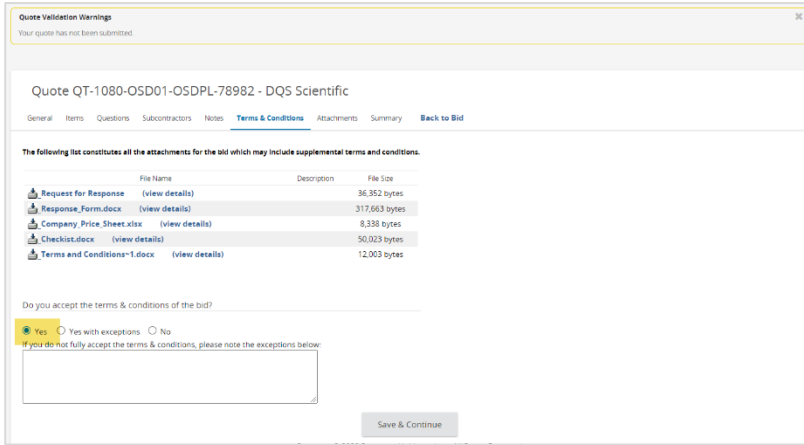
Quote Validation Warnings

Your quote has not been submitted.

Quote QT-1080-OSD01-OSDPL-78982 - DQS Scientific

General Items Questions Subcontractors Notes Terms & Conditions Attachments Summary Back to Bid

The following list constitutes all the attachments for the bid which may include supplemental terms and conditions.

| File Name | Description | File Size |
|---|---|---|
| Request for Response (view details) | | 36,352 bytes |
| Response_Form.docx (view details) | | 317,663 bytes |
| Company_Price_Sheet.xlsx (view details) | | 8,338 bytes |
| Checkist.docx (view details) | | 50,023 bytes |
| Terms and Conditions~1.docx (view details) | | 12,003 bytes |

Do you accept the terms & conditions of the bid?

Yes Yes with exceptions No

If you do not fully accept the terms & conditions, please note the exceptions below:

Save & Continue